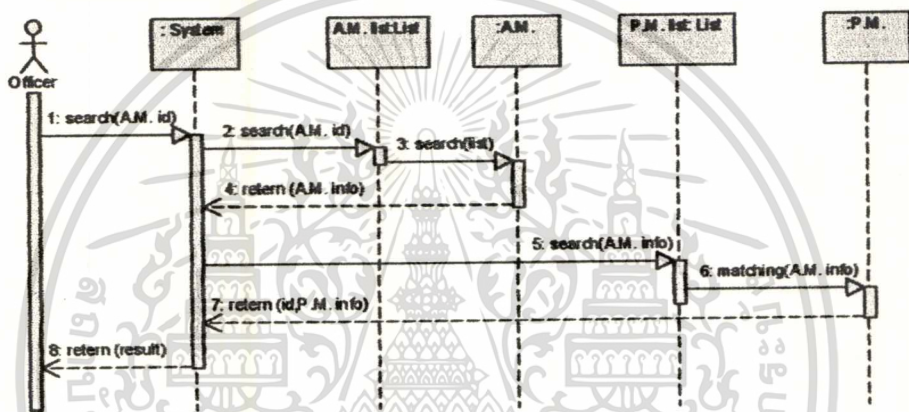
Officer

: System

A.M. list:List

:A.M.

P.M. list: List

:P.M.

1: search(A.M. id)

2: search(A.M. id)

3: search(list)

4: retern (A.M. info)

5: search(A.M. info)

6: matching(A.M. info)

7: retern (id,P.M. info)

8: retern (result)